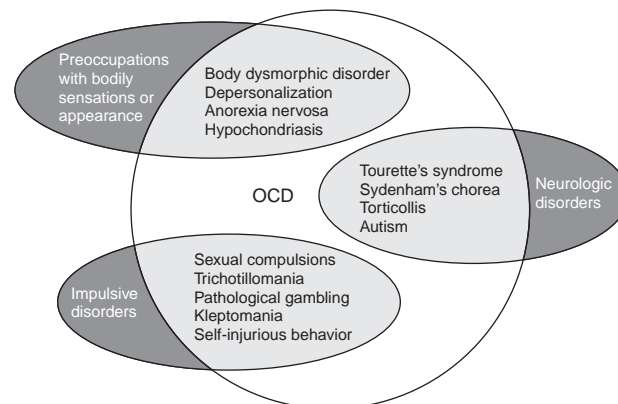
Preoccupations with bodily sensations or appearance

Body dysmorphic disorder
Depersonalization
Anorexia nervosa
Hypochondriasis

OCD

Tourette's syndrome
Sydenham's chorea
Torticollis
Autism

Neurologic disorders

Impulsive disorders

Sexual compulsions
Trichotillomania
Pathological gambling
Kleptomania
Self-injurious behavior